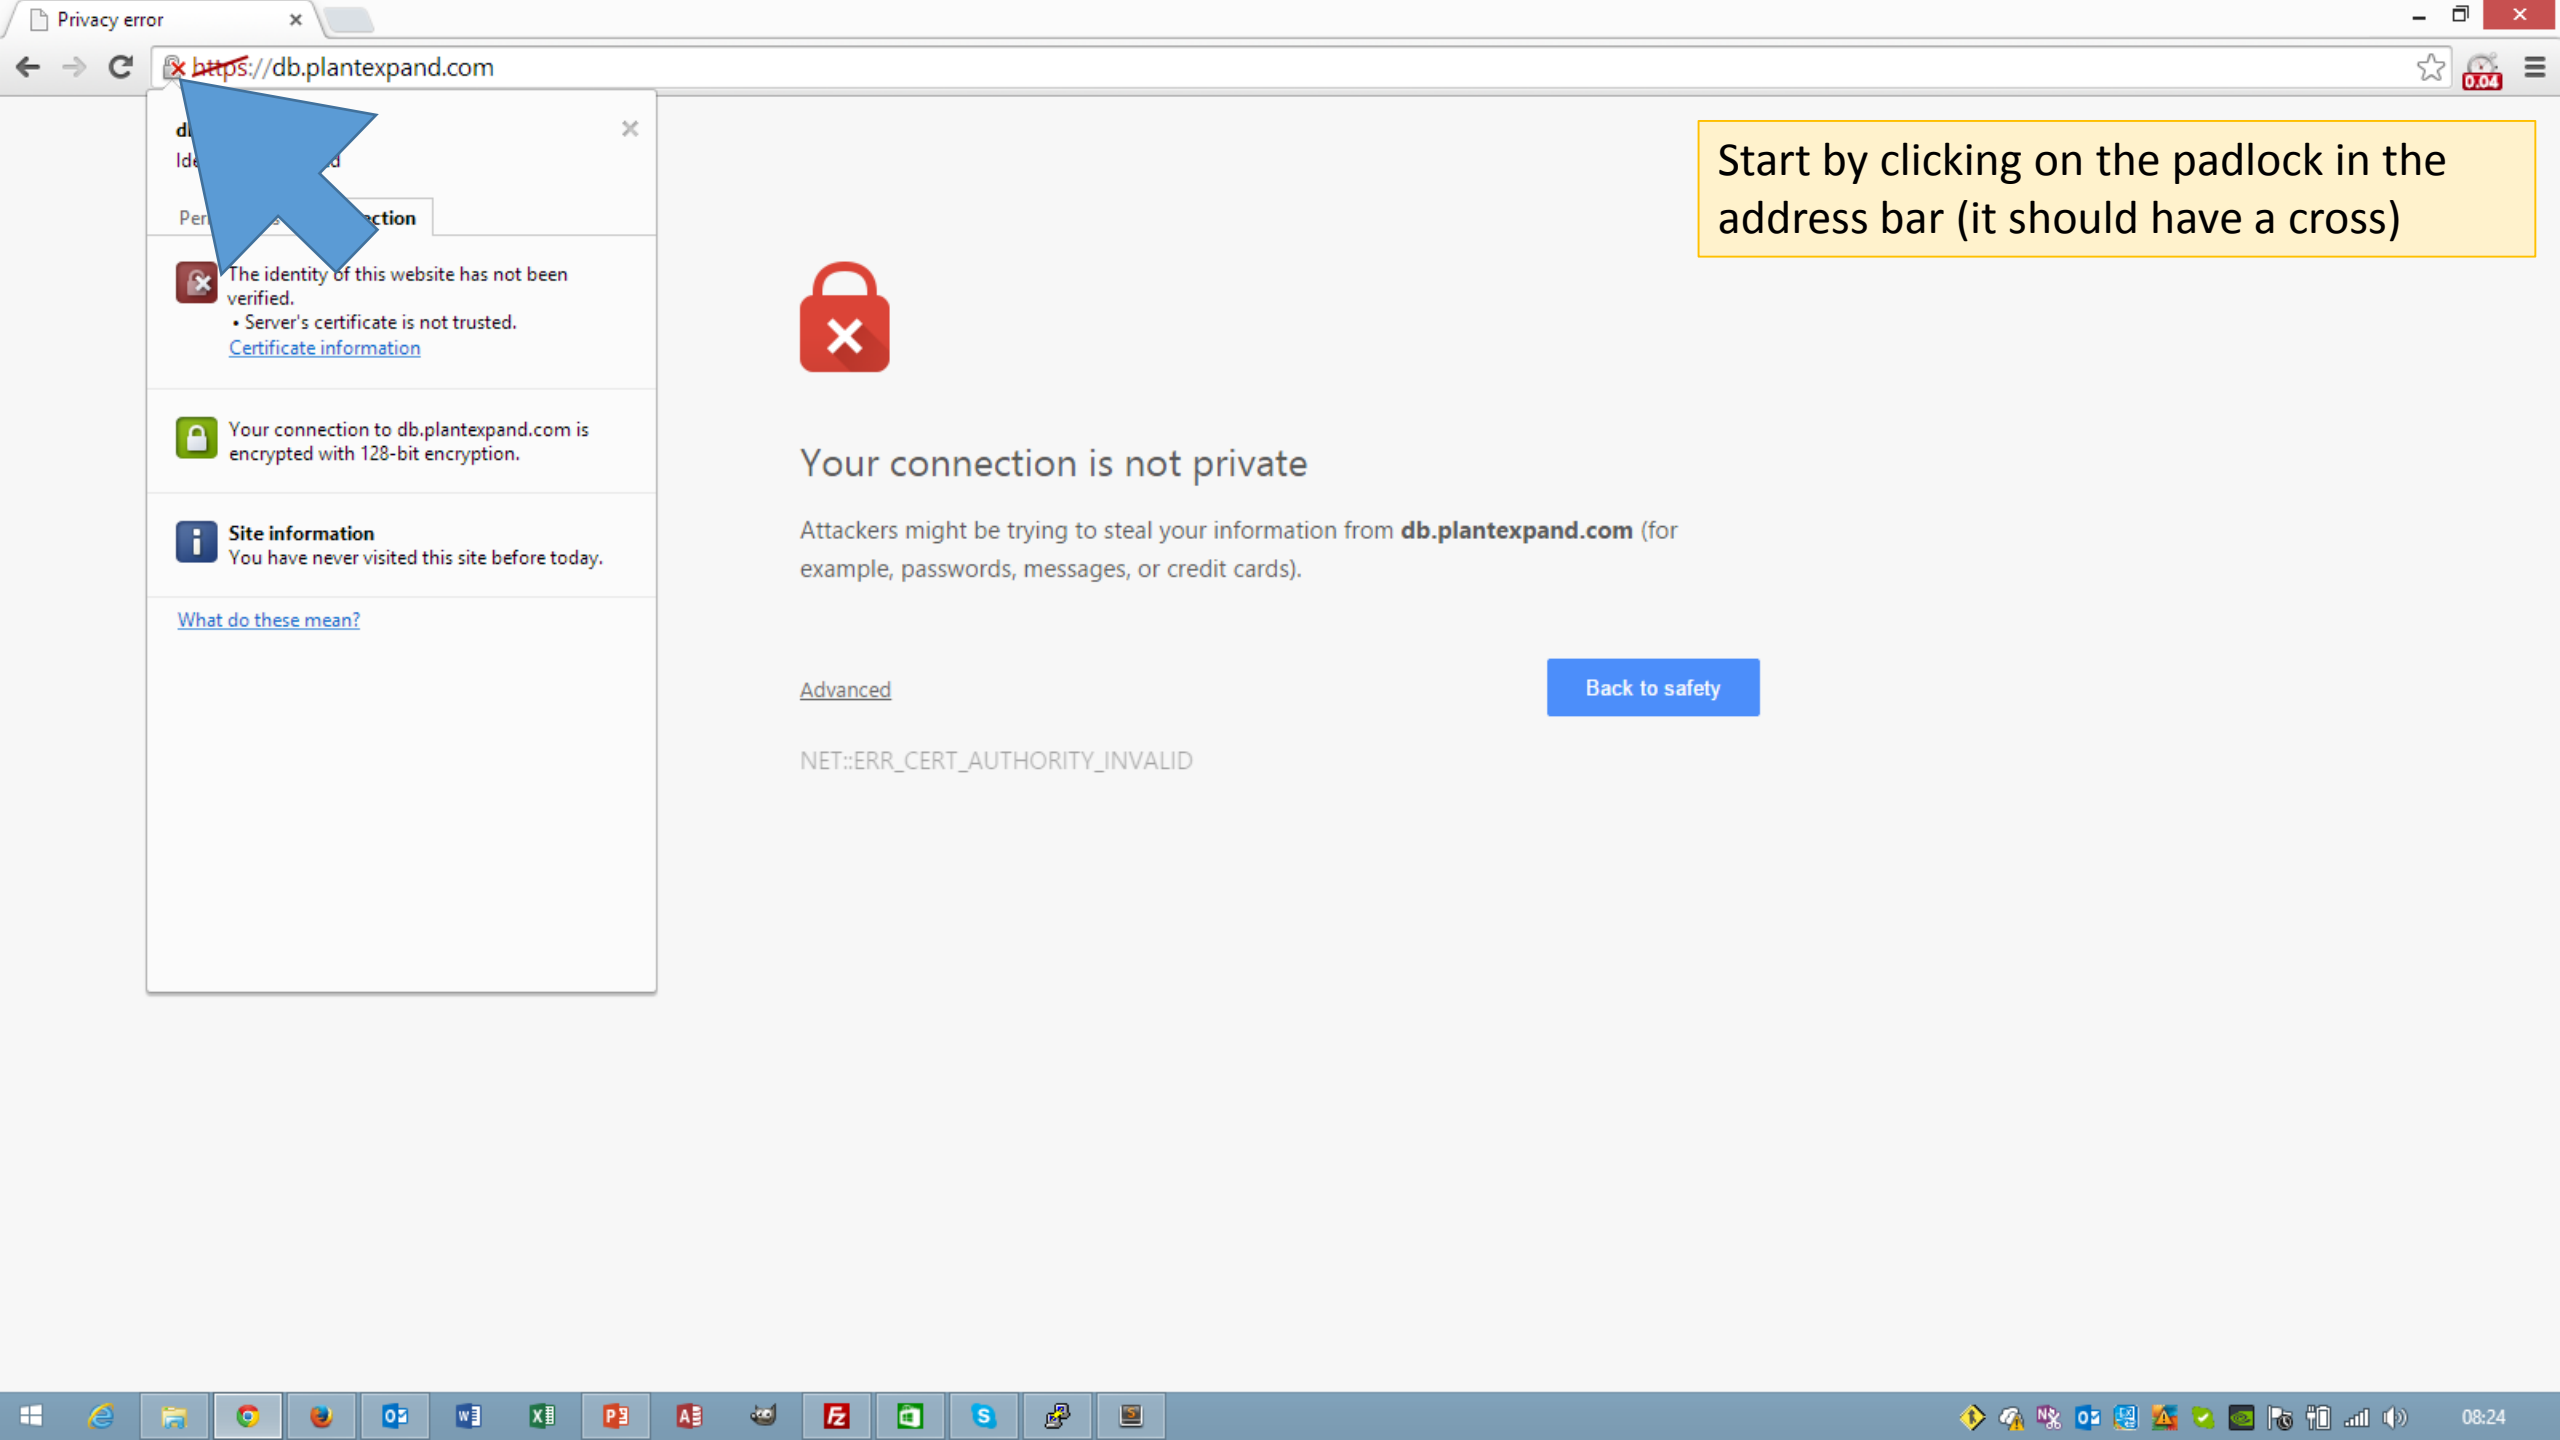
Privacy error

https://db.plantexpand.com

0.04

d
Ide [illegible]d

Per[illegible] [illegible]ction

The identity of this website has not been verified.
• Server's certificate is not trusted.
Certificate information

Your connection to db.plantexpand.com is encrypted with 128-bit encryption.

Site information
You have never visited this site before today.

What do these mean?

Start by clicking on the padlock in the address bar (it should have a cross)

Your connection is not private

Attackers might be trying to steal your information from **db.plantexpand.com** (for example, passwords, messages, or credit cards).

Advanced

Back to safety

NET::ERR_CERT_AUTHORITY_INVALID

08:24